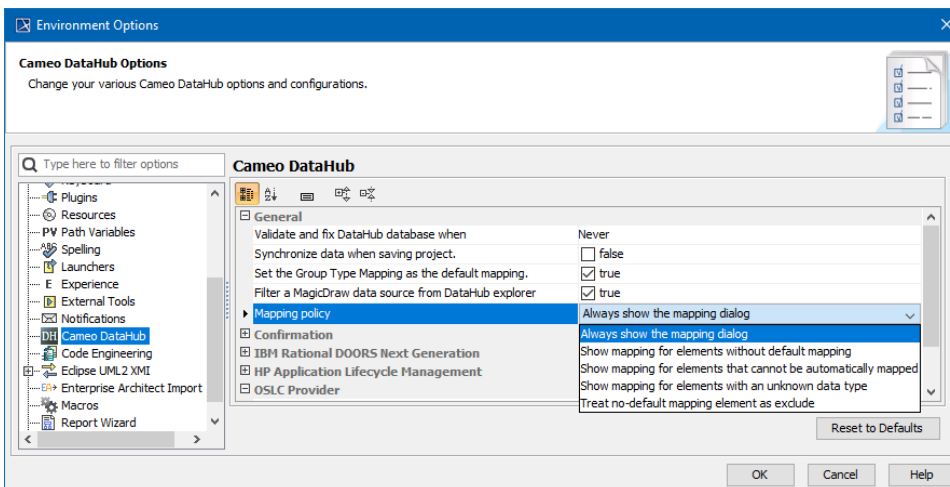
Environment Options

Cameo DataHub Options
Change your various Cameo DataHub options and configurations.

Type here to filter options

Plugins
Resources
PV Path Variables
Spelling
Launchers
E Experience
External Tools
Notifications
DH Cameo DataHub
Code Engineering
Eclipse UML2 XMI
Enterprise Architect Import
Macros
Report Wizard

Cameo DataHub

General
| | |
|---|---|
| Validate and fix DataHub database when | Never |
| Synchronize data when saving project. | false |
| Set the Group Type Mapping as the default mapping. | true |
| Filter a MagicDraw data source from DataHub explorer | true |
| Mapping policy | Always show the mapping dialog |

Confirmation
IBM Rational DOORS Next Generation
HP Application Lifecycle Management
OSLC Provider

Always show the mapping dialog
Show mapping for elements without default mapping
Show mapping for elements that cannot be automatically mapped
Show mapping for elements with an unknown data type
Treat no-default mapping element as exclude

Reset to Defaults

OK
Cancel
Help